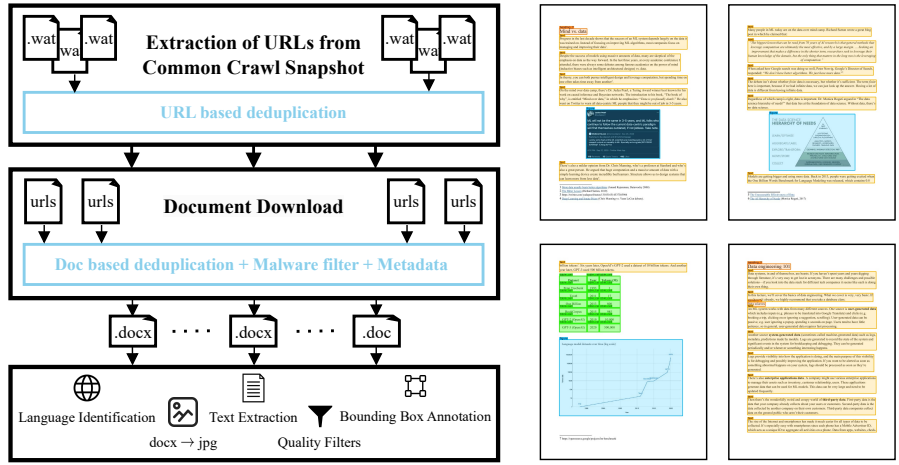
.wat .wat .wat

Extraction of URLs from Common Crawl Snapshot

.wat .wat .wat

URL based deduplication

urls urls

Document Download

urls urls

Doc based deduplication + Malware filter + Metadata

.docx .docx .doc

Language Identification

Text Extraction

Bounding Box Annotation

docx → jpg

Quality Filters

Mind vs. data

HIERARCHY OF NEEDS

Prompt engineering 101